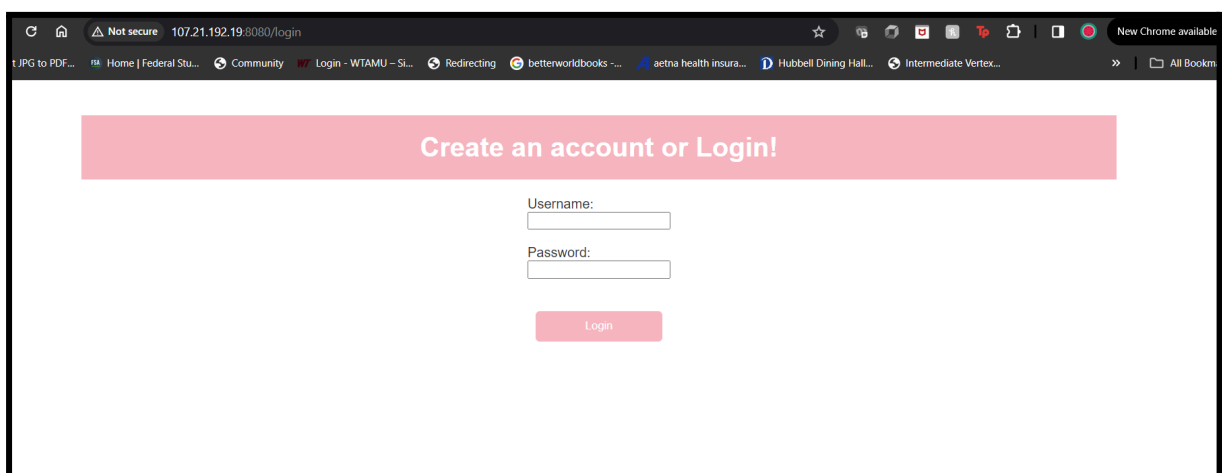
Not secure 107.21.192.19:8080/login

New Chrome available

t JPG to PDF... Home | Federal Stu... Community Login - WTAMU – Si... Redirecting betterworldbooks -... aetna health insura... Hubbell Dining Hall... Intermediate Vertex... » All Bookm

Create an account or Login!

Username:

Password:

Login